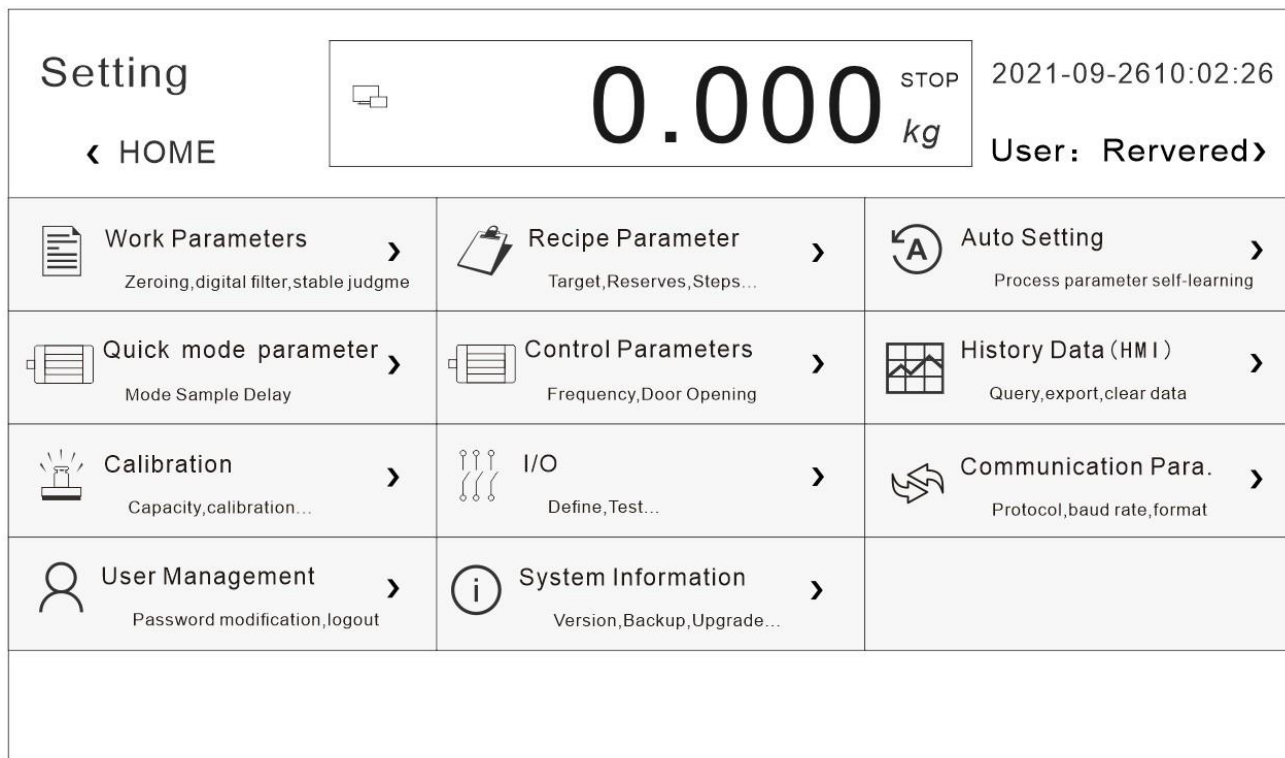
Setting

‹ HOME

0.000 STOP kg

2021-09-2610:02:26

User: Rervered›

Work Parameters ›
Zeroing,digital filter,stable judgme

Recipe Parameter ›
Target,Reserves,Steps...

Auto Setting ›
Process parameter self-learning

Quick mode parameter ›
Mode Sample Delay

Control Parameters ›
Frequency,Door Opening

History Data (HMI) ›
Query,export,clear data

Calibration ›
Capacity,calibration...

I/O ›
Define,Test...

Communication Para. ›
Protocol,baud rate,format

User Management ›
Password modification,logout

System Information ›
Version,Backup,Upgrade...